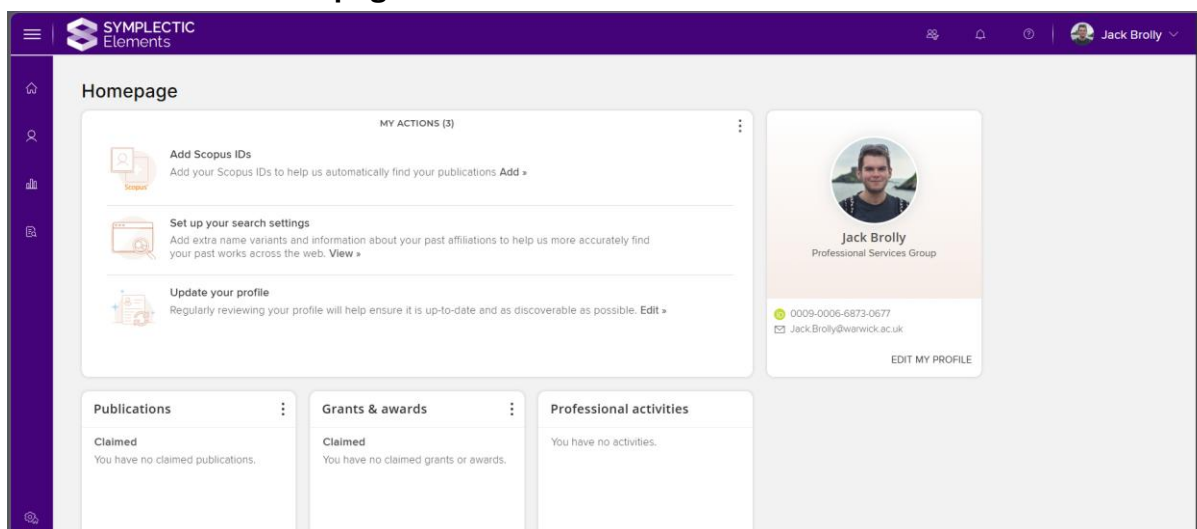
SYMPLECTIC Elements

Jack Brolly

Homepage

MY ACTIONS (3)

Scopus

Add Scopus IDs
Add your Scopus IDs to help us automatically find your publications Add »

Set up your search settings
Add extra name variants and information about your past affiliations to help us more accurately find your past works across the web. View »

Update your profile
Regularly reviewing your profile will help ensure it is up-to-date and as discoverable as possible. Edit »

Jack Brolly
Professional Services Group

0009-0006-6873-0677
Jack.Brolly@warwick.ac.uk

EDIT MY PROFILE

Publications

Claimed
You have no claimed publications.

Grants & awards

Claimed
You have no claimed grants or awards.

Professional activities

You have no activities.